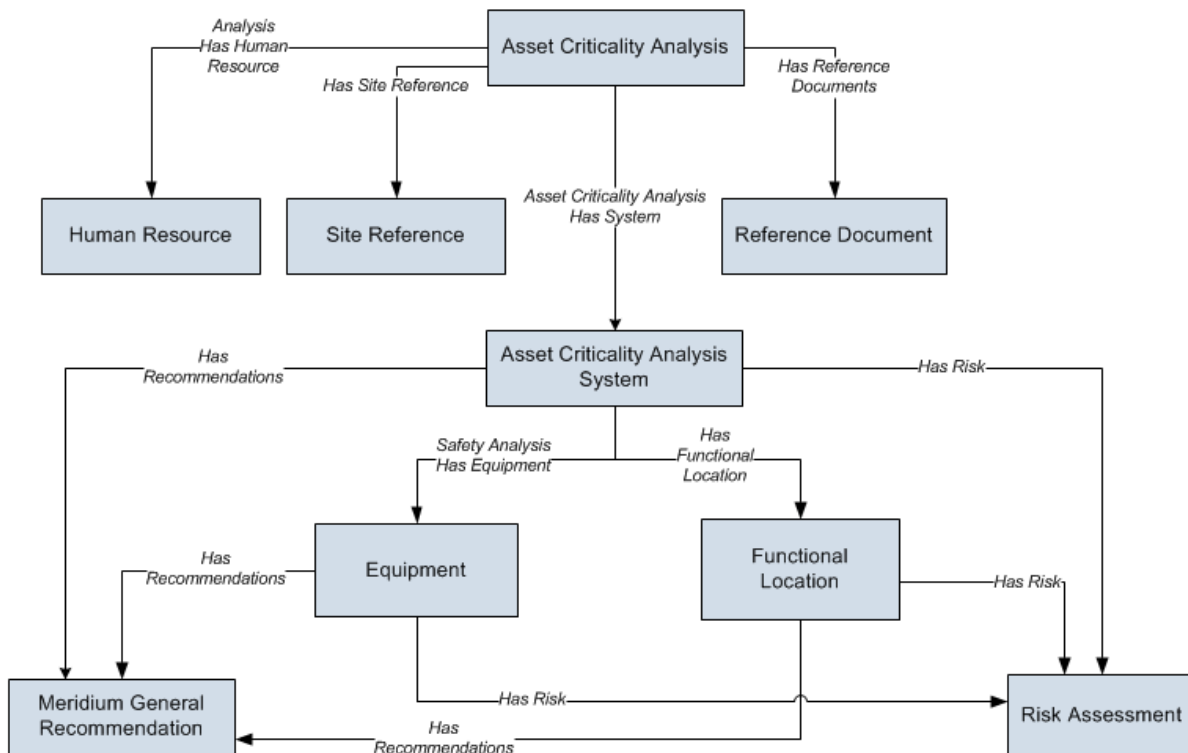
Asset Criticality Analysis

Analysis Has Human Resource

Has Site Reference

Has Reference Documents

Asset Criticality Analysis Has System

Human Resource

Site Reference

Reference Document

Has Recommendations

Asset Criticality Analysis System

Has Risk

Safety Analysis Has Equipment

Has Functional Location

Has Recommendations

Equipment

Functional Location

Has Risk

Has Risk

Meridium General Recommendation

Has Recommendations

Risk Assessment